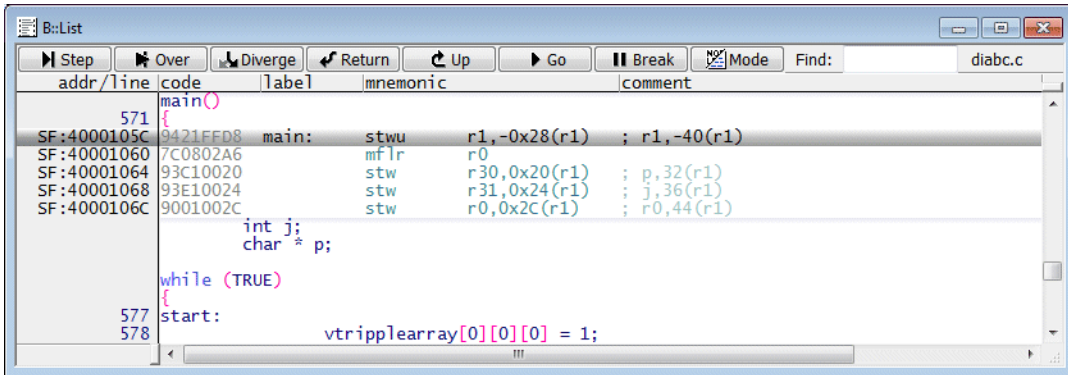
B::List

Step | Over | Diverge | Return | Up | Go | Break | Mode | Find: | diabc.c

| addr/line | code | label | mnemonic | | comment |
|---|---|---|---|---|---|
| | main() | | | | |
| 571 | { | | | | |
| SF:4000105C | 9421FFD8 | main: | stwu | r1,-0x28(r1) | ; r1,-40(r1) |
| SF:40001060 | 7C0802A6 | | mflr | r0 | |
| SF:40001064 | 93C10020 | | stw | r30,0x20(r1) | ; p,32(r1) |
| SF:40001068 | 93E10024 | | stw | r31,0x24(r1) | ; j,36(r1) |
| SF:4000106C | 9001002C | | stw | r0,0x2C(r1) | ; r0,44(r1) |

int j;
char * p;

while (TRUE)
{
577 start:
578 vtripplearray[0][0][0] = 1;